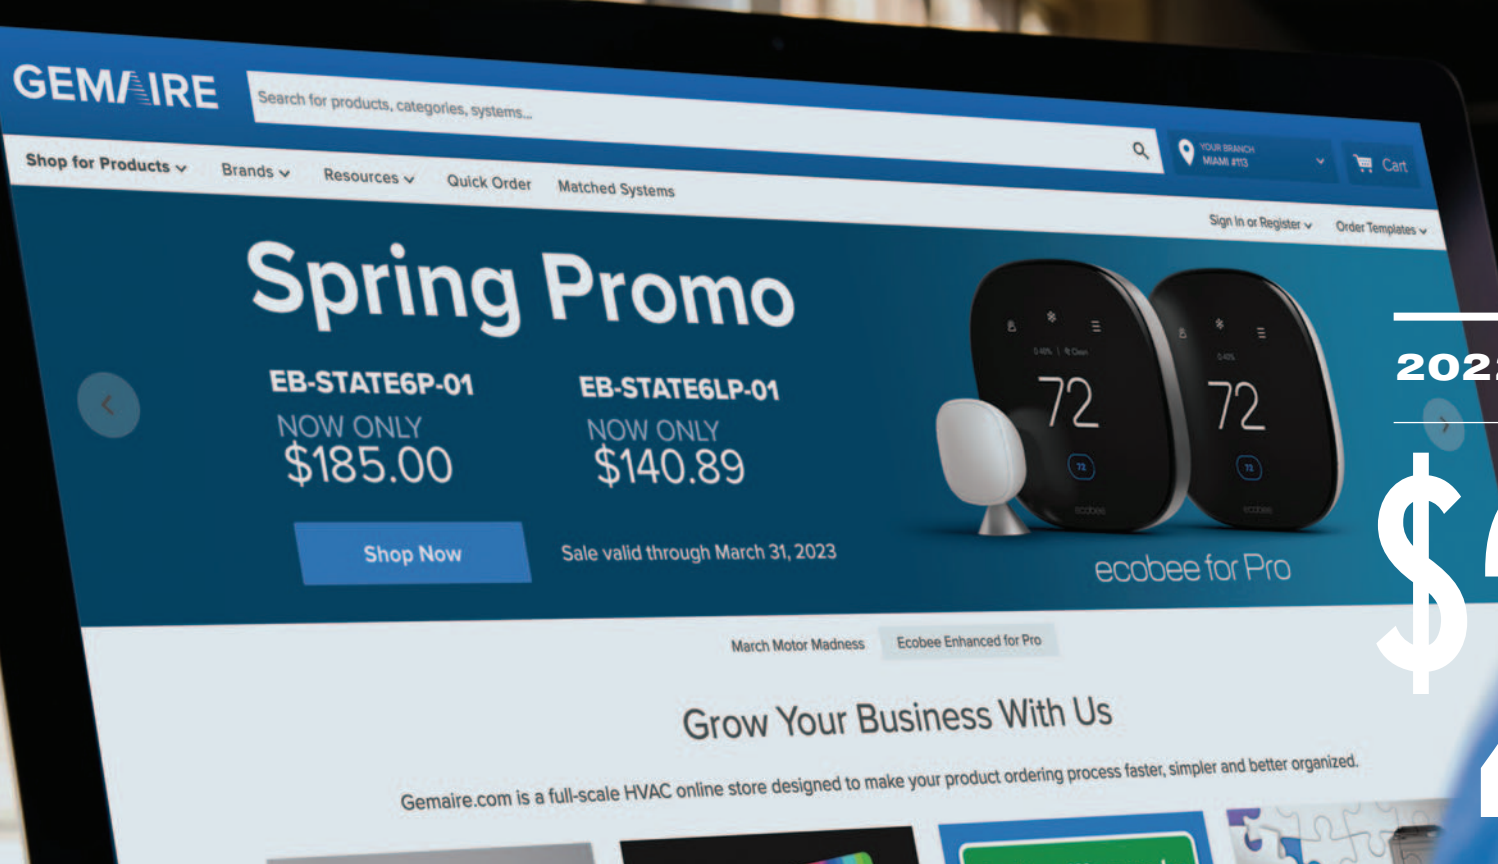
GEMAIRE

Search for products, categories, systems...

YOUR BRANCH
MIAMI #113

Cart

Shop for Products

Brands

Resources

Quick Order

Matched Systems

Sign In or Register

Order Templates

Spring Promo

EB-STATE6P-01
NOW ONLY
$185.00

EB-STATE6LP-01
NOW ONLY
$140.89

Shop Now

Sale valid through March 31, 2023

72

72

ecobee for Pro

202

$

March Motor Madness

Ecobee Enhanced for Pro

Grow Your Business With Us

Gemaire.com is a full-scale HVAC online store designed to make your product ordering process faster, simpler and better organized.